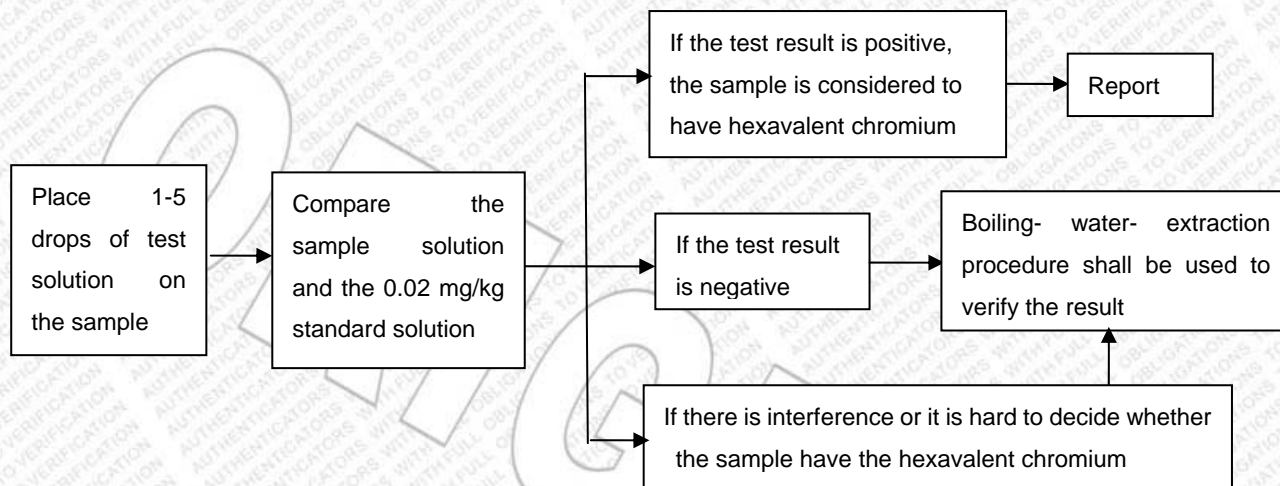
Place 1-5 drops of test solution on the sample

Compare the sample solution and the 0.02 mg/kg standard solution

If the test result is positive, the sample is considered to have hexavalent chromium

Report

If the test result is negative

Boiling- water- extraction procedure shall be used to verify the result

If there is interference or it is hard to decide whether the sample have the hexavalent chromium